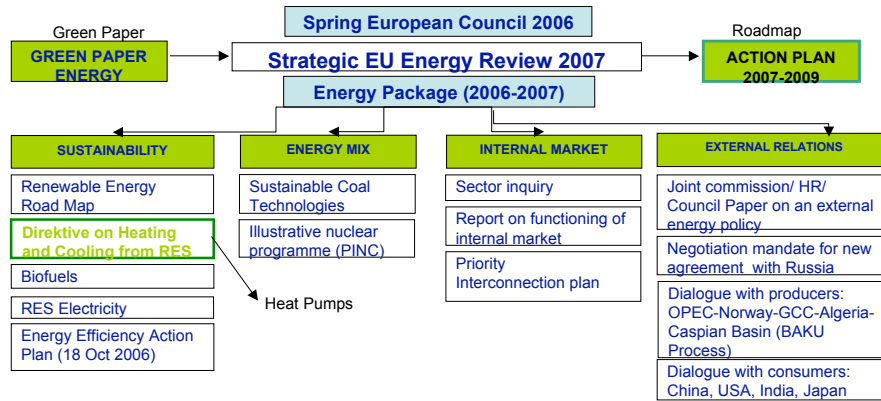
Spring European Council 2006

Green Paper

GREEN PAPER ENERGY

Strategic EU Energy Review 2007

Roadmap

ACTION PLAN 2007-2009

Energy Package (2006-2007)

SUSTAINABILITY

Renewable Energy Road Map

Direktive on Heating and Cooling from RES

Biofuels

RES Electricity

Energy Efficiency Action Plan (18 Oct 2006)

Heat Pumps

ENERGY MIX

Sustainable Coal Technologies

Illustrative nuclear programme (PINC)

INTERNAL MARKET

Sector inquiry

Report on functioning of internal market

Priority Interconnection plan

EXTERNAL RELATIONS

Joint commission/ HR/ Council Paper on an external energy policy

Negotiation mandate for new agreement with Russia

Dialogue with producers: OPEC-Norway-GCC-Algeria-Caspian Basin (BAKU Process)

Dialogue with consumers: China, USA, India, Japan